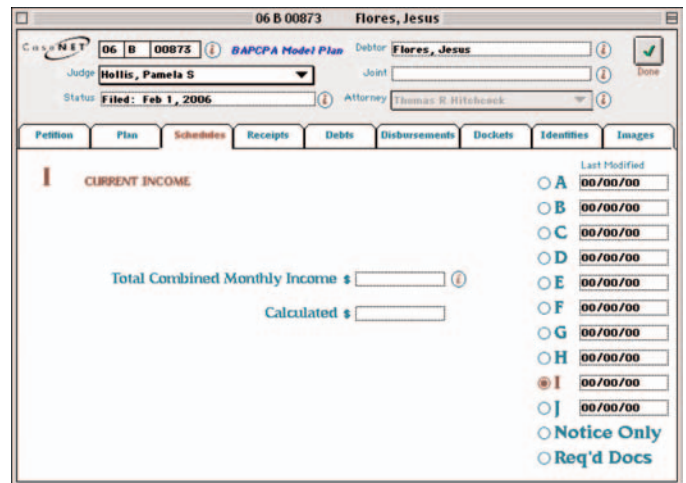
06 B 00873 Flores, Jesus

CaseNET 06 B 00873 BAPCPA Model Plan

Debtor Flores, Jesus

Done

Judge Hollis, Pamela S

Joint

Status Filed: Feb 1, 2006

Attorney Thomas R Hitchcock

Petition | Plan | Schedules | Receipts | Debts | Disbursements | Dockets | Identities | Images

I CURRENT INCOME

Last Modified

A 00/00/00

B 00/00/00

C 00/00/00

D 00/00/00

E 00/00/00

F 00/00/00

G 00/00/00

H 00/00/00

I 00/00/00

J 00/00/00

Notice Only

Req'd Docs

Total Combined Monthly Income $

Calculated $